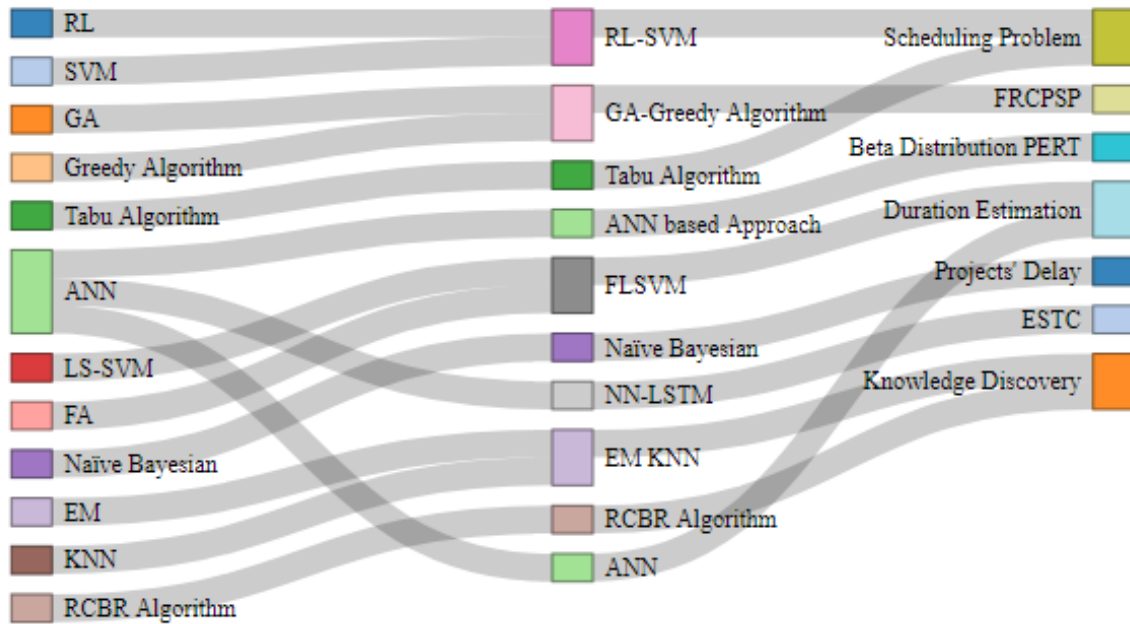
RL
SVM
GA
Greedy Algorithm
Tabu Algorithm
ANN
LS-SVM
FA
Naïve Bayesian
EM
KNN
RCBR Algorithm

RL-SVM
GA-Greedy Algorithm
Tabu Algorithm
ANN based Approach
FLSVM
Naïve Bayesian
NN-LSTM
EM KNN
RCBR Algorithm
ANN

Scheduling Problem
FRCPSP
Beta Distribution PERT
Duration Estimation
Projects' Delay
ESTC
Knowledge Discovery